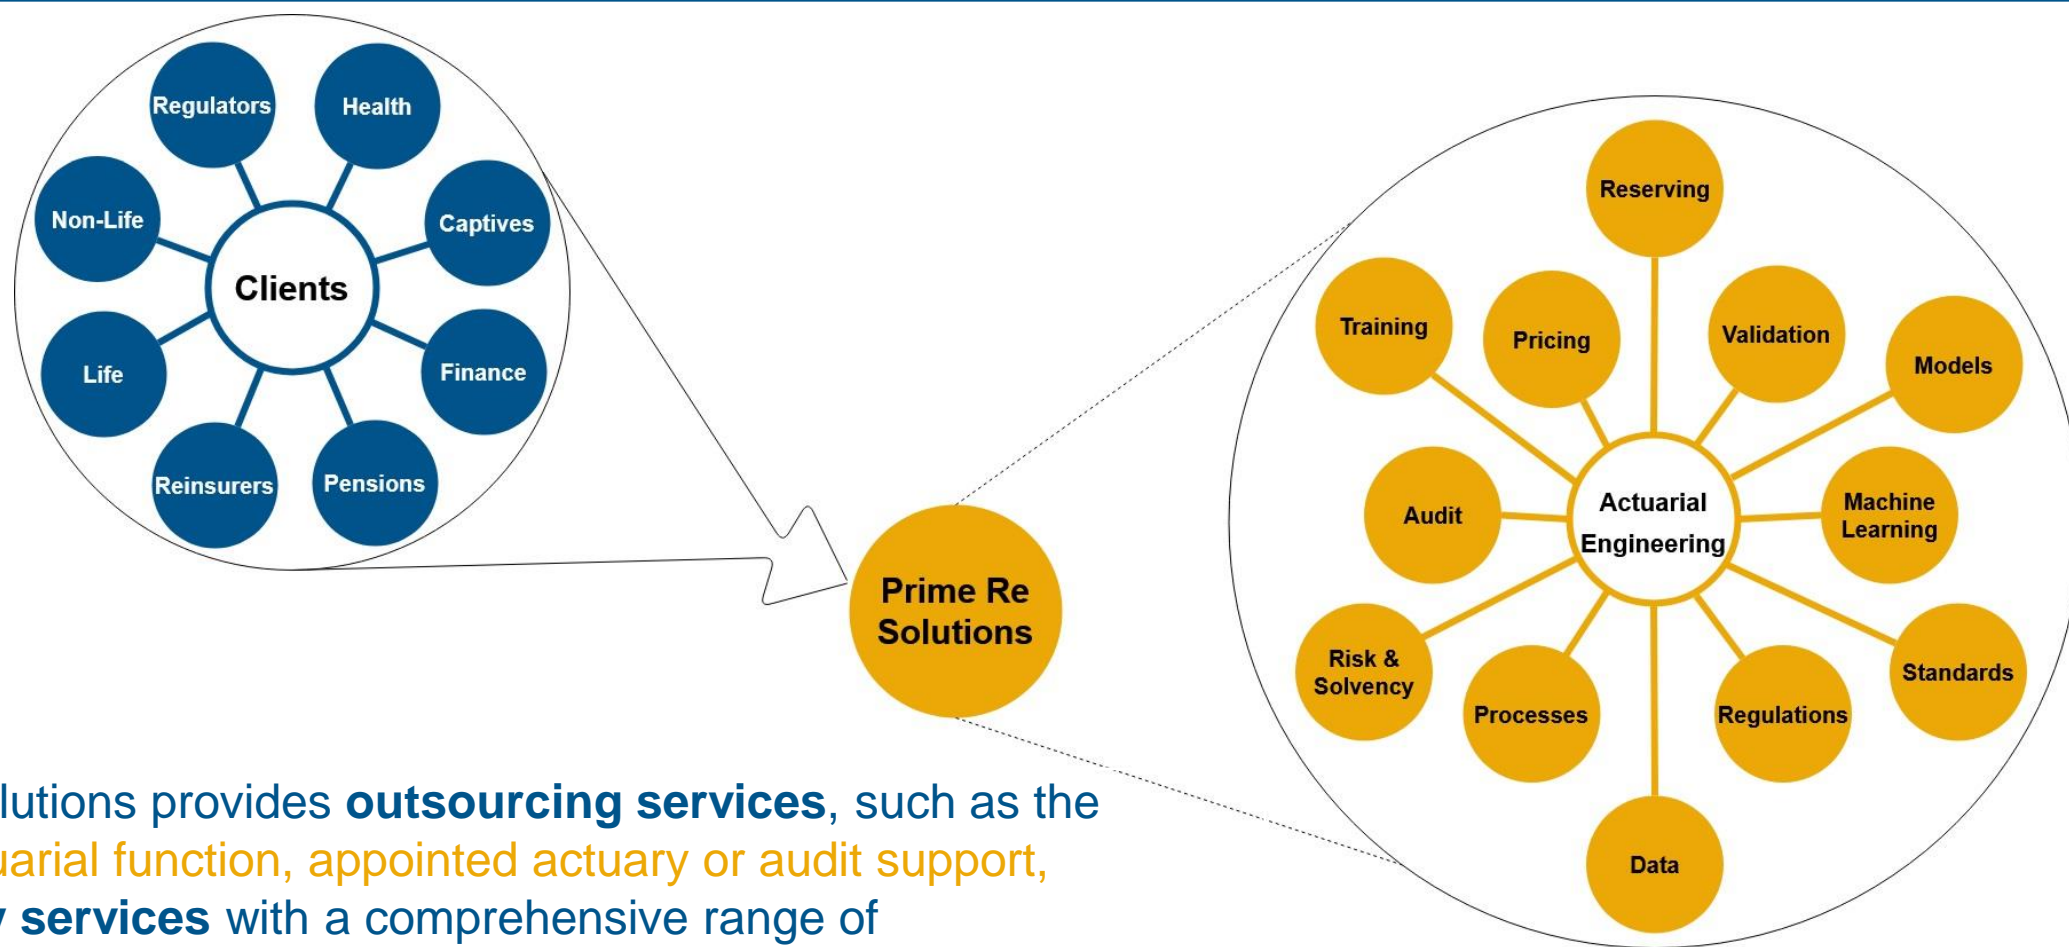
Regulators
Health
Non-Life
Captives
Clients
Life
Finance
Reinsurers
Pensions

Prime Re Solutions

Reserving
Training
Pricing
Validation
Models
Audit
Actuarial Engineering
Machine Learning
Risk & Solvency
Processes
Regulations
Standards
Data

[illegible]lutions provides **outsourcing services**, such as the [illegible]uarial function, appointed actuary or audit support, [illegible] **services** with a comprehensive range of